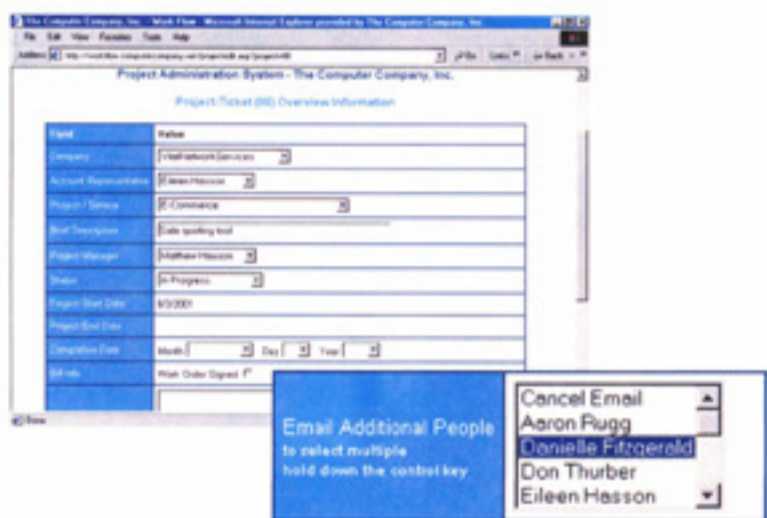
The Computer Company, Inc. - Work Flow - Microsoft Internet Explorer provided by The Computer Company, Inc.

File Edit View Favorites Tools Help

Address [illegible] Go Links Back

Project Administration System - The Computer Company, Inc.

Project/Ticket (WI) Overview Information

| Field | Value |
|---|---|
| Company | VitalNetwork Services |
| Account Representative | Eileen Hasson |
| Project / Service | E-Commerce |
| Brief Description | Sale quoting tool |
| Project Manager | Matthew Hasson |
| Status | In Progress |
| Project Start Date | 6/3/2001 |
| Project End Date | |
| Completion Date | Month Day Year |
| Bill Info | Work Order Signed |

Done

Email Additional People
to select multiple
hold down the control key

Cancel Email
Aaron Rugg
Danielle Fitzgerald
Don Thurber
Eileen Hasson